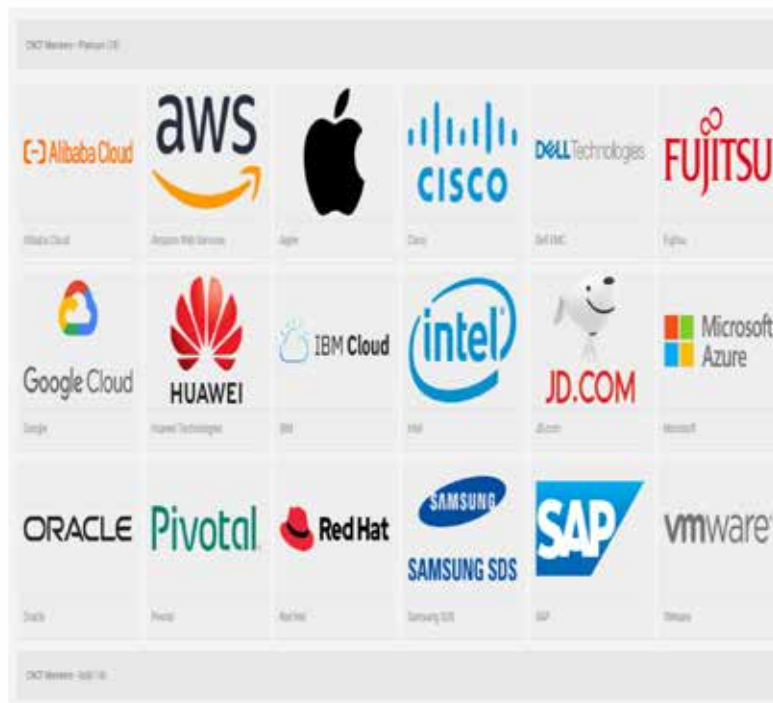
CNCF Members - Platinum (18)

Alibaba Cloud
Alibaba Cloud

aws
Amazon Web Services

Apple

cisco
Cisco

DELL Technologies
Dell EMC

FUJITSU
Fujitsu

Google Cloud
Google

HUAWEI
Huawei Technologies

IBM Cloud
IBM

intel
Intel

JD.COM
JD.com

Microsoft Azure
Microsoft

ORACLE
Oracle

Pivotal
Pivotal

Red Hat
Red Hat

SAMSUNG
SAMSUNG SDS
Samsung SDS

SAP
SAP

vmware
VMware

CNCF Members - Gold (14)